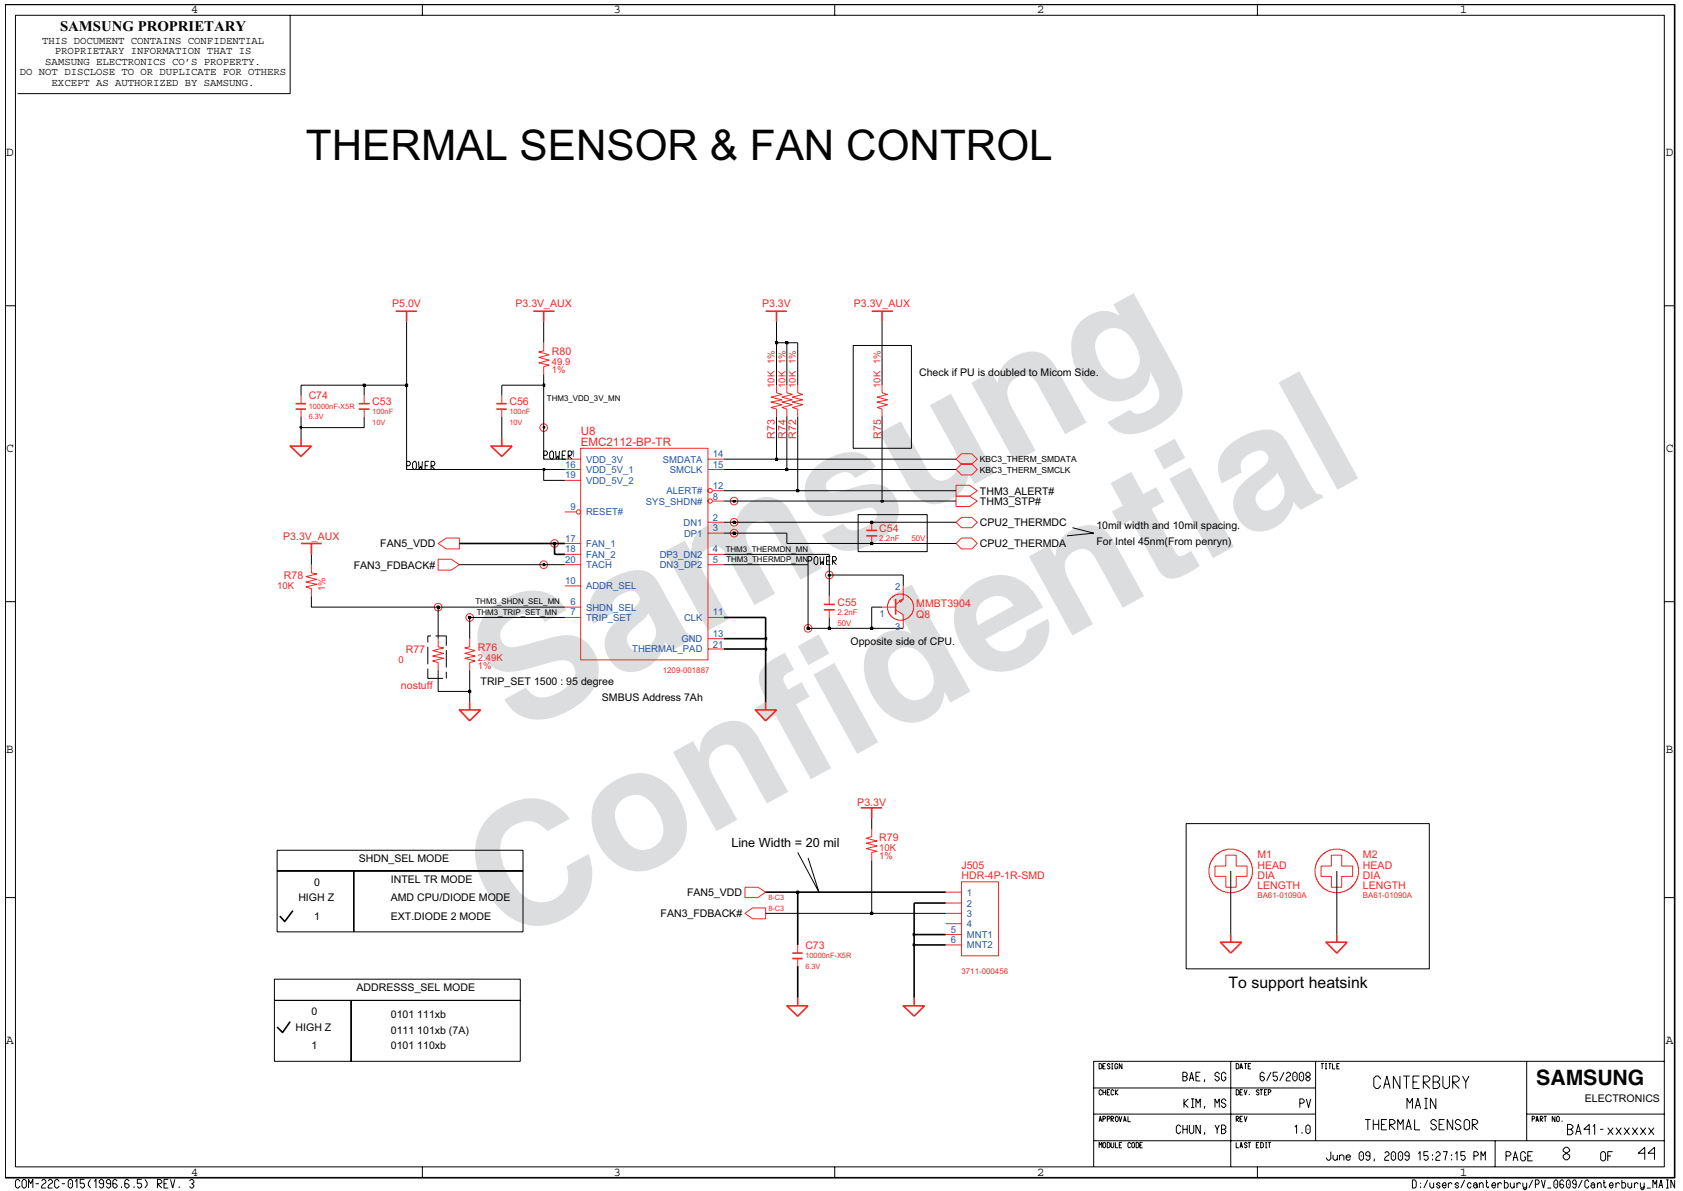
4 3 2 1

SAMSUNG PROPRIETARY
THIS DOCUMENT CONTAINS CONFIDENTIAL PROPRIETARY INFORMATION THAT IS SAMSUNG ELECTRONICS CO'S PROPERTY. DO NOT DISCLOSE TO OR DUPLICATE FOR OTHERS EXCEPT AS AUTHORIZED BY SAMSUNG.

THERMAL SENSOR & FAN CONTROL

D C B A

P5.0V
P3.3V_AUX
P3.3V
P3.3V_AUX

R80 49.9 1%
C74 10000nF-X5R 6.3V
C53 100nF 10V
C56 100nF 10V
THM3_VDD_3V_MN
POWER
POWER
10K 1% 10K 1% 10K 1%
R73 R74 R72
10K 1%
R75
Check if PU is doubled to Micom Side.

U8
EMC2112-BP-TR
VDD_3V
VDD_5V_1
VDD_5V_2
16 19
SMDATA 14
SMCLK 15
ALERT# 12
SYS_SHDN# 8
RESET# 9
DN1 2
DP1 3
FAN_1 17
FAN_2 18
TACH 20
DP3_DN2 4
DN3_DP2 5
ADDR_SEL 10
SHDN_SEL 6
TRIP_SET 7
CLK 11
GND 13
THERMAL_PAD 21
1209-001887

KBC3_THERM_SMDATA
KBC3_THERM_SMCLK
THM3_ALERT#
THM3_STP#
CPU2_THERMDC
CPU2_THERMDA
C54 2.2nF 50V
10mil width and 10mil spacing.
For Intel 45nm(From penryn)
THM3_THERMDN_MN
THM3_THERMDP_MN
POWER
C55 2.2nF 50V
MMBT3904 Q8
2 1 3
Opposite side of CPU.

P3.3V_AUX
FAN5_VDD
FAN3_FDBACK#
R78 10K 1%
THM3_SHDN_SEL_MN
THM3_TRIP_SET_MN
R77 0
nostuff
R76 2.49K 1%
TRIP_SET 1500 : 95 degree
SMBUS Address 7Ah

| SHDN_SEL MODE | |
|---|---|
| 0 | INTEL TR MODE |
| HIGH Z | AMD CPU/DIODE MODE |
| ✓ 1 | EXT.DIODE 2 MODE |

| ADDRESSS_SEL MODE | |
|---|---|
| 0 | 0101 111xb |
| ✓ HIGH Z | 0111 101xb (7A) |
| 1 | 0101 110xb |

P3.3V
R79 10K 1%
Line Width = 20 mil
FAN5_VDD 8-C3
FAN3_FDBACK# 8-C3
C73 10000nF-X5R 6.3V
J505
HDR-4P-1R-SMD
1 2 3 4 5 6
MNT1 MNT2
3711-000456

M1 HEAD DIA LENGTH BA61-01090A
M2 HEAD DIA LENGTH BA61-01090A
To support heatsink

DESIGN BAE, SG
DATE 6/5/2008
TITLE CANTERBURY MAIN THERMAL SENSOR
SAMSUNG ELECTRONICS
CHECK KIM, MS
DEV. STEP PV
APPROVAL CHUN, YB
REV 1.0
PART NO. BA41-xxxxxx
MODULE CODE
LAST EDIT June 09, 2009 15:27:15 PM
PAGE 8 OF 44

COM-22C-015(1996.6.5) REV. 3
D:/users/canterbury/PV_0609/Canterbury_MAIN